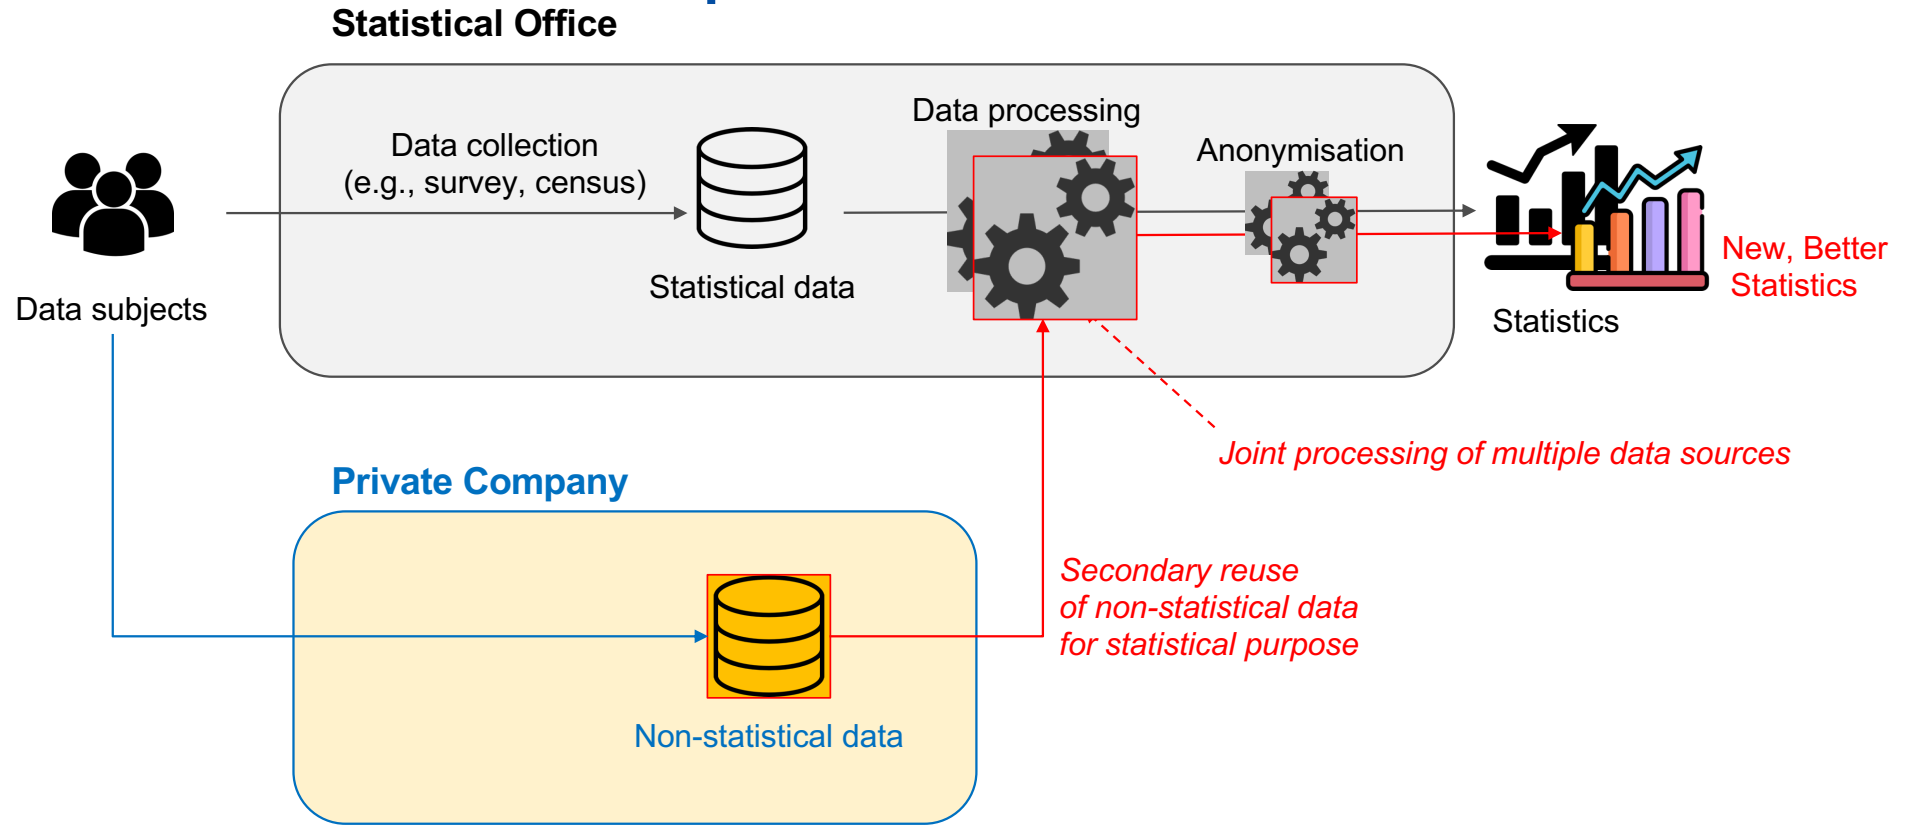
Statistical Office

Data subjects

Data collection (e.g., survey, census)

Statistical data

Data processing

Anonymisation

Statistics

New, Better Statistics

Joint processing of multiple data sources

Private Company

Non-statistical data

Secondary reuse of non-statistical data for statistical purpose